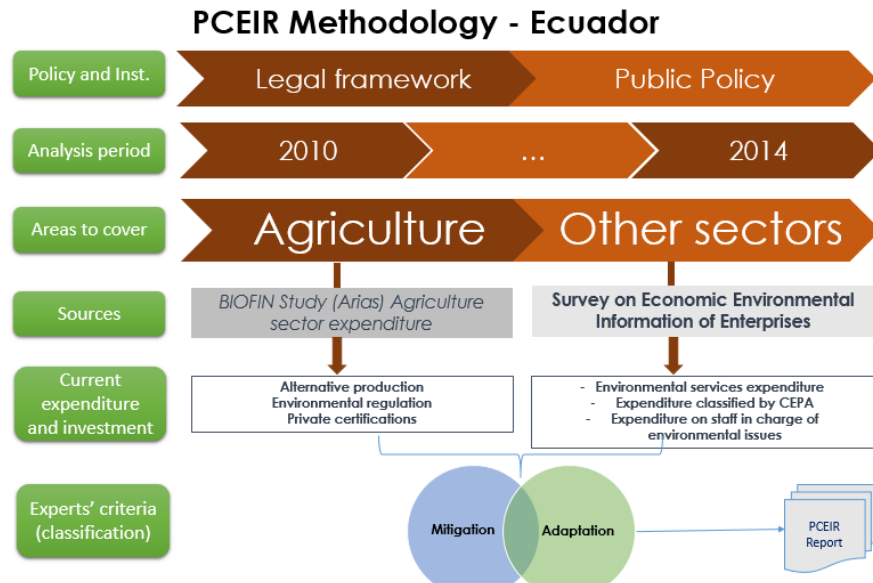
PCEIR Methodology - Ecuador

Policy and Inst.

Legal framework

Public Policy

Analysis period

2010

...

2014

Areas to cover

Agriculture

Other sectors

Sources

BIOFIN Study (Arias) Agriculture sector expenditure

Survey on Economic Environmental Information of Enterprises

Current expenditure and investment

Alternative production
Environmental regulation
Private certifications

- Environmental services expenditure
- Expenditure classified by CEPA
- Expenditure on staff in charge of environmental issues

Experts' criteria (classification)

Mitigation

Adaptation

PCEIR Report